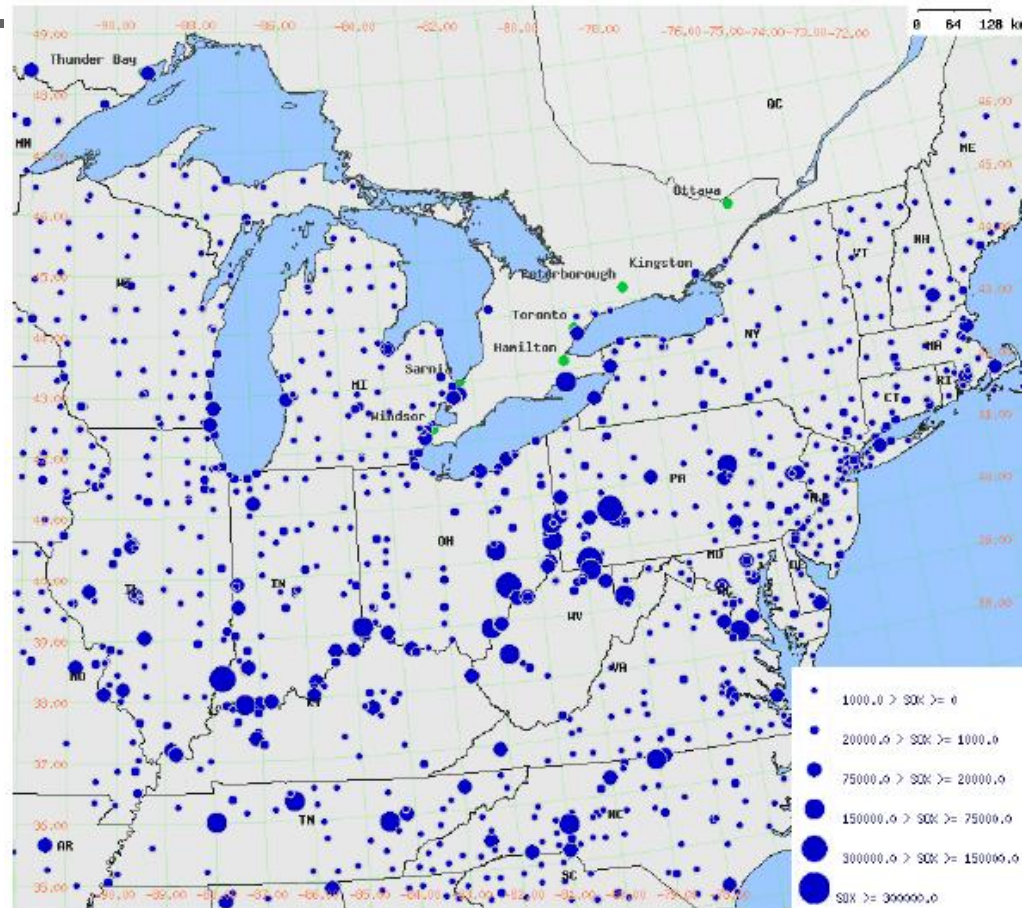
0 64 128 km

-90.00 -88.00 -86.00 -84.00 -82.00 -80.00 -78.00 -76.00 -75.00 -74.00 -73.00 -72.00

49.00
Thunder Bay
QC
ME
MN
Ottawa
NH
VT
Peterborough
Kingston
WI
Toronto
NY
Hamilton
MA
Sarnia
MI
RI
CT
Windsor
PA
NJ
OH
MD
DE
IN
IL
WV
VA
MO
KY
TN
NC
AR
SC

1000.0 > SOX >= 0
20000.0 > SOX >= 1000.0
75000.0 > SOX >= 20000.0
150000.0 > SOX >= 75000.0
300000.0 > SOX >= 150000.0
SOX >= 300000.0